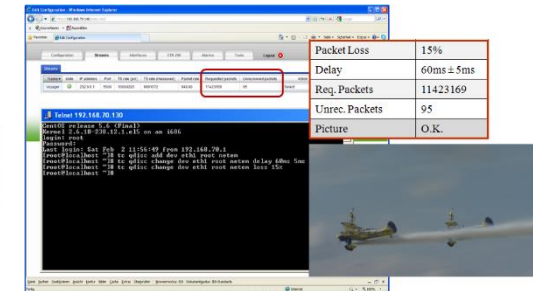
Edit Configuration - Windows Internet Explorer

Configuration | Streams | Interfaces | FEC/IN | Alarms | Tools | Logout

Streams

Voyager | 232.5.1.1 | 5500 | 10000 | 11423169 | 95

Telnet 192.168.70.130

CentOS release 5.6 (Final)
Kernel 2.6.18-238.12.1.el5 on an i686
login: root
Password:
Last login: Sat Feb 2 11:56:49 from 192.168.70.1
[root@localhost ~]# tc qdisc add dev eth1 root netem
[root@localhost ~]# tc qdisc change dev eth1 root netem delay 60ms 5ms
[root@localhost ~]# tc qdisc change dev eth1 root netem loss 15%
[root@localhost ~]#

| Packet Loss | 15% |
|---|---|
| Delay | 60ms ± 5ms |
| Req. Packets | 11423169 |
| Unrec. Packets | 95 |
| Picture | O.K. |